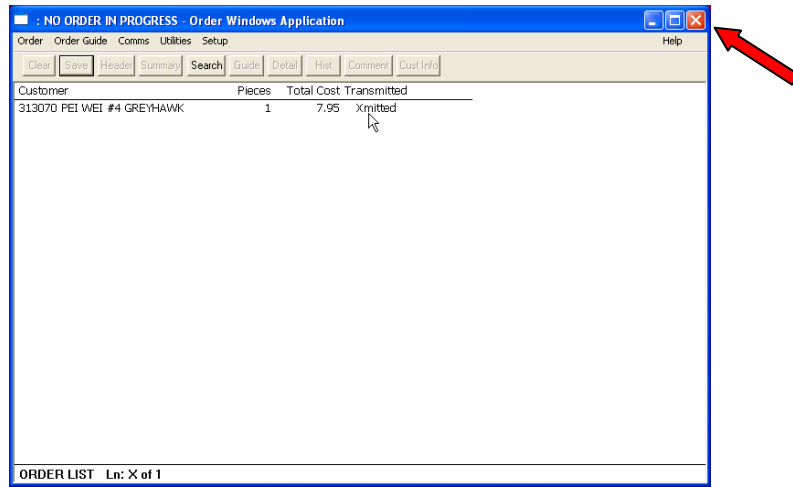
: NO ORDER IN PROGRESS - Order Windows Application

Order Order Guide Comms Utilities Setup Help

Clear Save Header Summary Search Guide Detail Hist Comment Cust Info

| Customer | Pieces | Total Cost | Transmitted |
|---|---|---|---|
| 313070 PEI WEI #4 GREYHAWK | 1 | 7.95 | Xmitted |

ORDER LIST Ln: X of 1